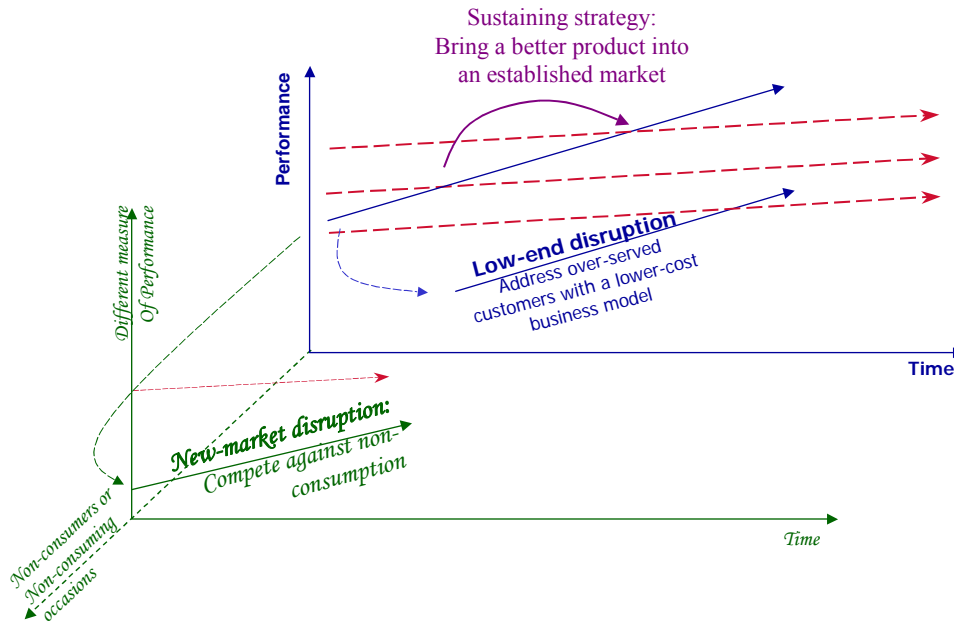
Sustaining strategy:
Bring a better product into an established market

Performance

Low-end disruption
Address over-served customers with a lower-cost business model

Time

Different measure Of Performance

New-market disruption:
Compete against non-consumption

Non-consumers or Non-consuming occasions

Time